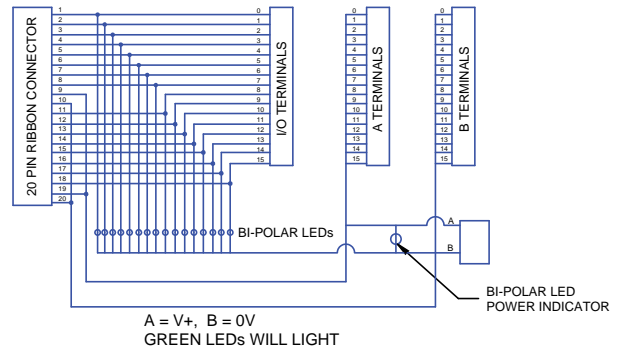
20 PIN RIBBON CONNECTOR

1
2
3
4
5
6
7
8
9
10
11
12
13
14
15
16
17
18
19
20

0
1
2
3
4
5
6
7
8
9
10
11
12
13
14
15

I/O TERMINALS

0
1
2
3
4
5
6
7
8
9
10
11
12
13
14
15

A TERMINALS

0
1
2
3
4
5
6
7
8
9
10
11
12
13
14
15

B TERMINALS

A
B

BI-POLAR LEDs

BI-POLAR LED
POWER INDICATOR

A = V+, B = 0V
GREEN LEDs WILL LIGHT